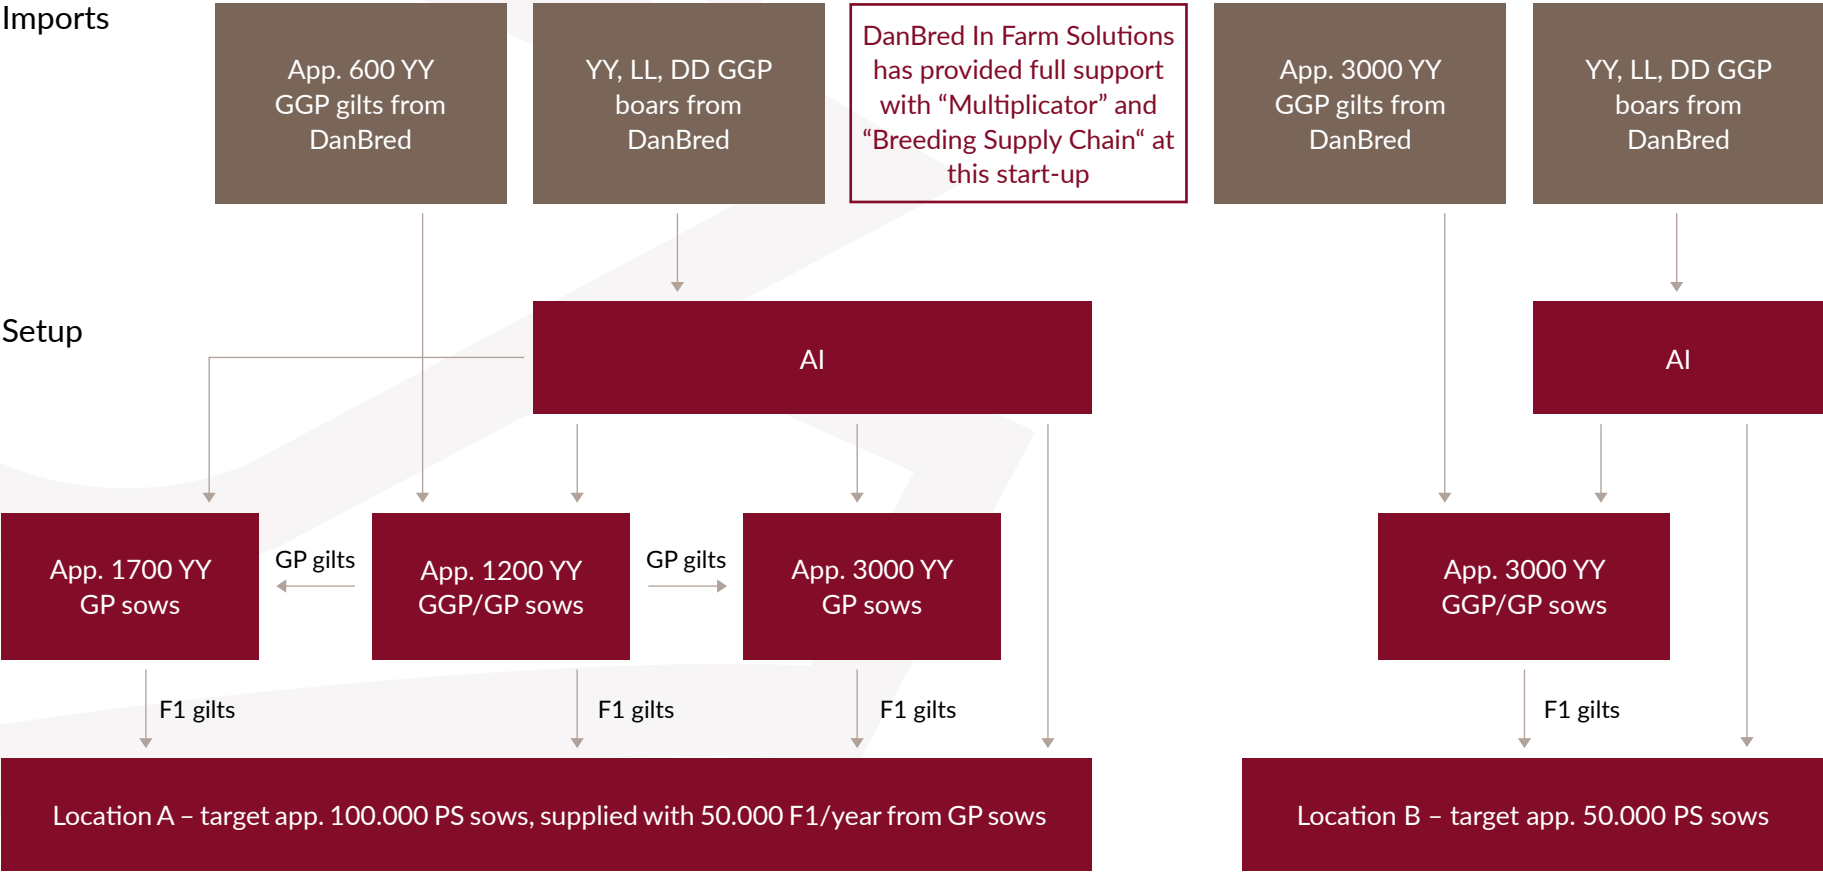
Imports

App. 600 YY GGP gilts from DanBred

YY, LL, DD GGP boars from DanBred

DanBred In Farm Solutions has provided full support with “Multiplicator” and “Breeding Supply Chain“ at this start-up

App. 3000 YY GGP gilts from DanBred

YY, LL, DD GGP boars from DanBred

Setup

AI

AI

App. 1700 YY GP sows

GP gilts

App. 1200 YY GGP/GP sows

GP gilts

App. 3000 YY GP sows

App. 3000 YY GGP/GP sows

F1 gilts

F1 gilts

F1 gilts

F1 gilts

Location A – target app. 100.000 PS sows, supplied with 50.000 F1/year from GP sows

Location B – target app. 50.000 PS sows